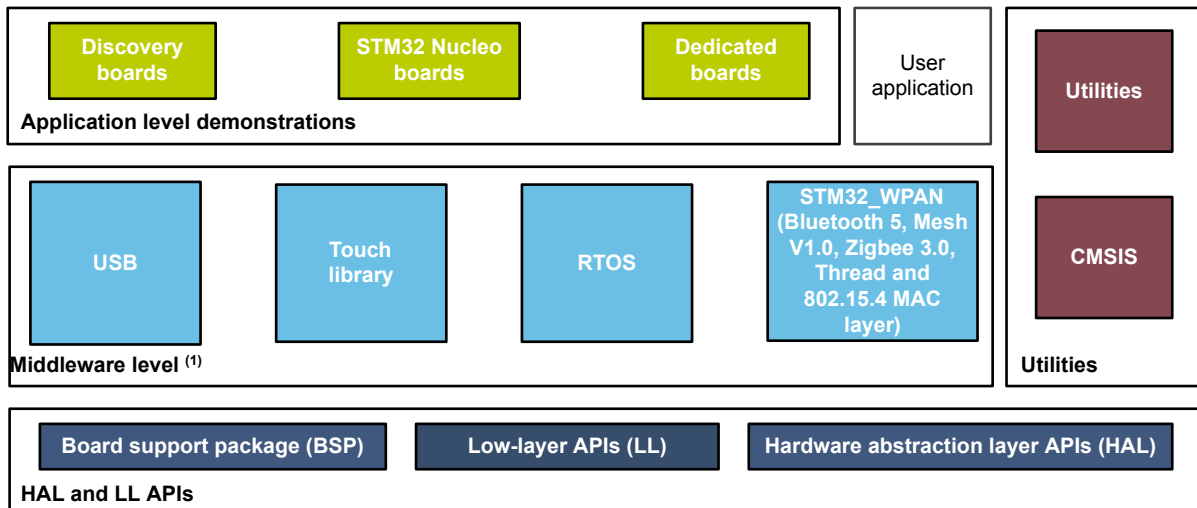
Discovery boards

STM32 Nucleo boards

Dedicated boards

Application level demonstrations

User application

Utilities

USB

Touch library

RTOS

STM32_WPAN (Bluetooth 5, Mesh V1.0, Zigbee 3.0, Thread and 802.15.4 MAC layer)

Middleware level $^{(1)}$

CMSIS

Utilities

Board support package (BSP)

Low-layer APIs (LL)

Hardware abstraction layer APIs (HAL)

HAL and LL APIs